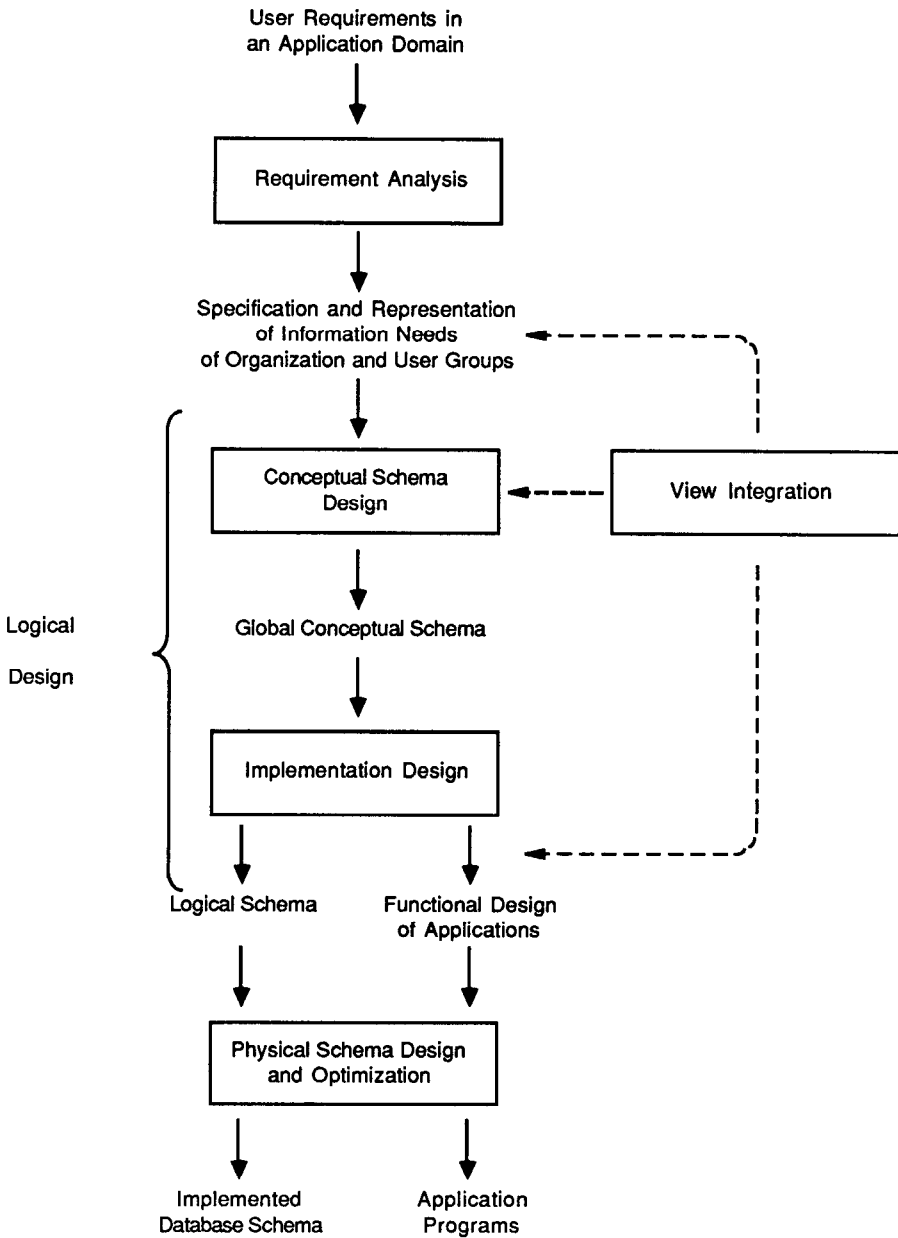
User Requirements in an Application Domain

Requirement Analysis

Specification and Representation of Information Needs of Organization and User Groups

Conceptual Schema Design

View Integration

Logical Design

Global Conceptual Schema

Implementation Design

Logical Schema

Functional Design of Applications

Physical Schema Design and Optimization

Implemented Database Schema

Application Programs